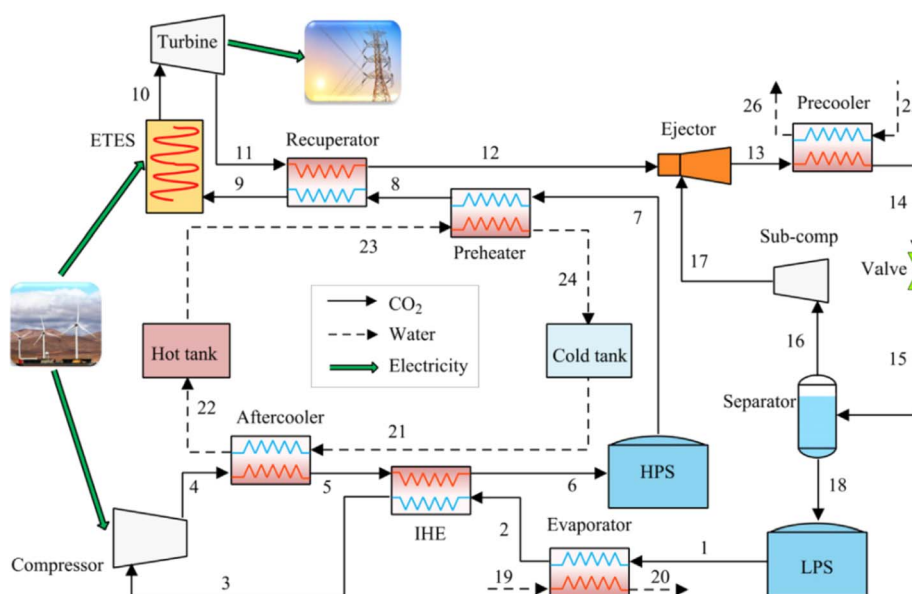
Turbine
10
ETES
11
Recuperator
9
8
12
Ejector
13
26
Precooler
2
14
7
Preheater
23
24
Sub-comp
17
Valve
CO$_2$
Water
Electricity
Hot tank
Cold tank
16
15
Separator
22
Aftercooler
21
18
4
5
IHE
6
HPS
2
Evaporator
1
Compressor
3
19
20
LPS